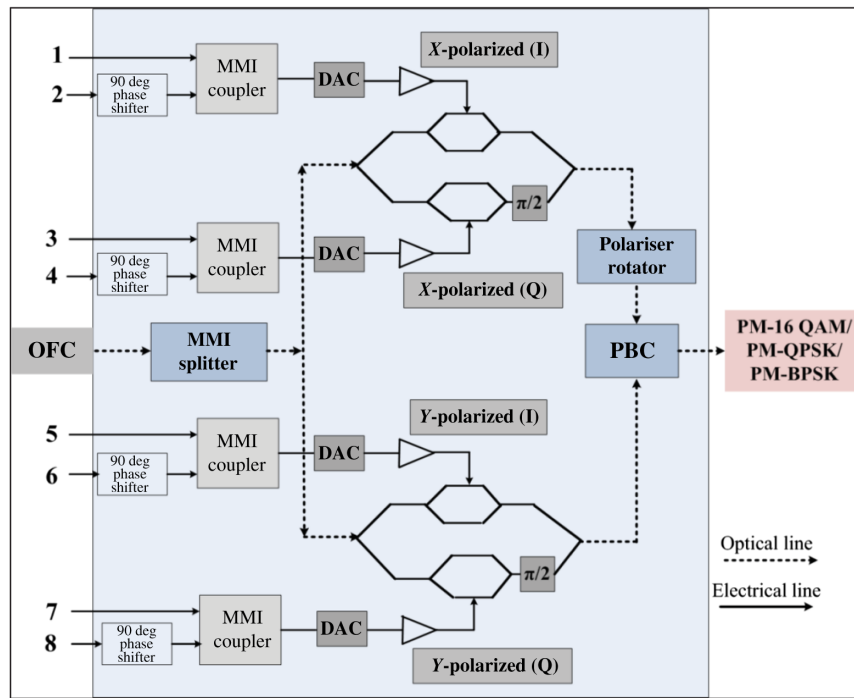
1
2
90 deg phase shifter
MMI coupler
DAC
X-polarized (I)
$\pi/2$
3
4
90 deg phase shifter
MMI coupler
DAC
X-polarized (Q)
Polariser rotator
OFC
MMI splitter
PBC
PM-16 QAM/ PM-QPSK/ PM-BPSK
5
6
90 deg phase shifter
MMI coupler
DAC
Y-polarized (I)
$\pi/2$
Optical line
Electrical line
7
8
90 deg phase shifter
MMI coupler
DAC
Y-polarized (Q)